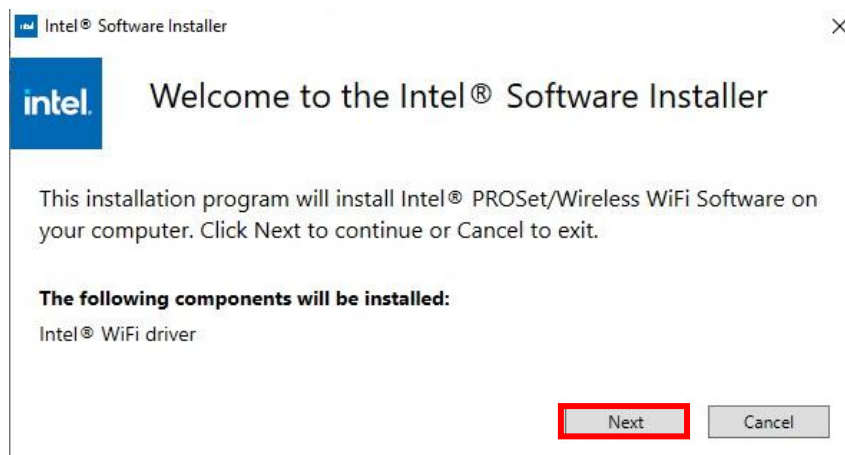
Intel® Software Installer

×

intel.

Welcome to the Intel® Software Installer

This installation program will install Intel® PROSet/Wireless WiFi Software on your computer. Click Next to continue or Cancel to exit.

The following components will be installed:

Intel® WiFi driver

Next

Cancel